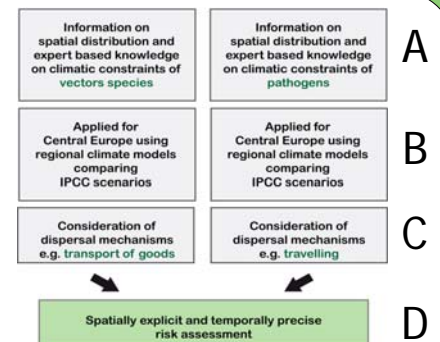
Information on spatial distribution and expert based knowledge on climatic constraints of vectors species

Information on spatial distribution and expert based knowledge on climatic constraints of pathogens

A

Applied for Central Europe using regional climate models comparing IPCC scenarios

Applied for Central Europe using regional climate models comparing IPCC scenarios

B

Consideration of dispersal mechanisms e.g. transport of goods

Consideration of dispersal mechanisms e.g. travelling

C

Spatially explicit and temporally precise risk assessment

D